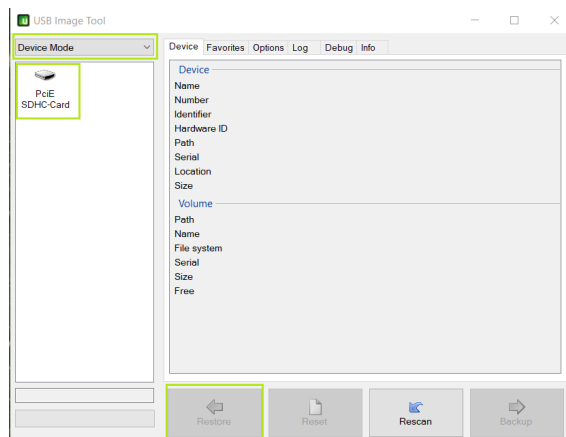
USB Image Tool

Device Mode

PciE SDHC-Card

Device Favorites Options Log Debug Info

Device
Name
Number
Identifier
Hardware ID
Path
Serial
Location
Size

Volume
Path
Name
File system
Serial
Size
Free

Restore Reset Rescan Backup